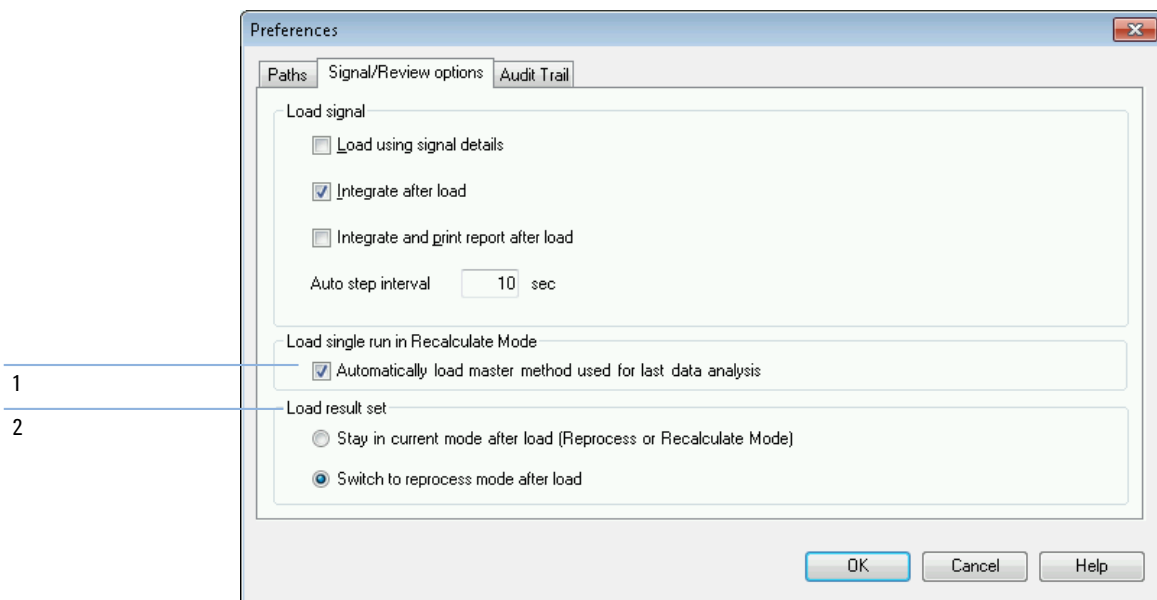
Preferences

Paths | Signal/Review options | Audit Trail

Load signal

Load using signal details

Integrate after load

Integrate and print report after load

Auto step interval 10 sec

Load single run in Recalculate Mode

1

Automatically load master method used for last data analysis

2

Load result set

Stay in current mode after load (Reprocess or Recalculate Mode)

Switch to reprocess mode after load

OK Cancel Help